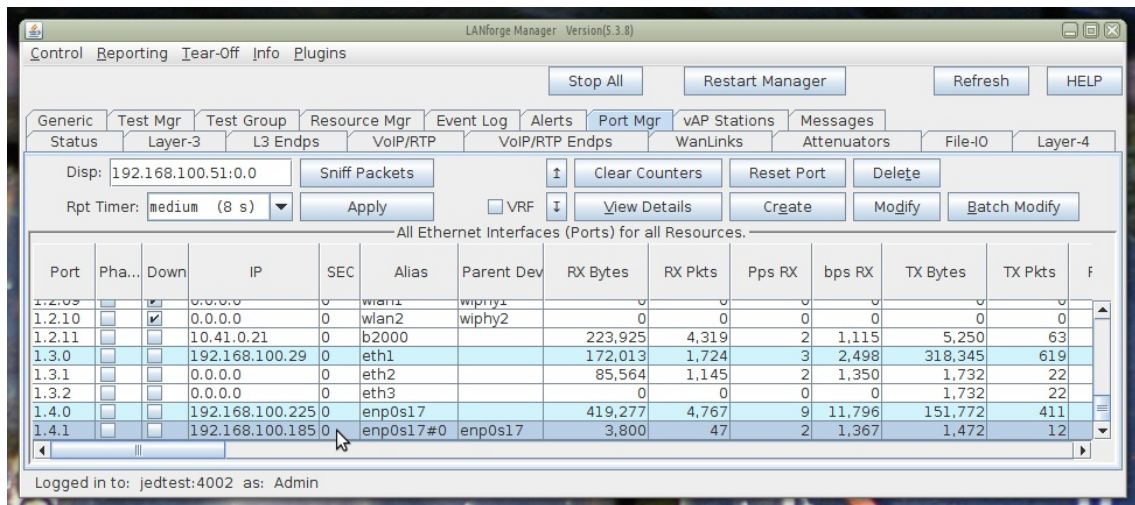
LANforge Manager Version(5.3.8)

Control Reporting Tear-Off Info Plugins

Stop All | Restart Manager | Refresh | HELP

Generic | Test Mgr | Test Group | Resource Mgr | Event Log | Alerts | Port Mgr | vAP Stations | Messages
Status | Layer-3 | L3 Endps | VoIP/RTP | VoIP/RTP Endps | WanLinks | Attenuators | File-IO | Layer-4

Disp: 192.168.100.51:0.0 | Sniff Packets | Clear Counters | Reset Port | Delete
Rpt Timer: medium (8 s) | Apply | VRF | View Details | Create | Modify | Batch Modify

All Ethernet Interfaces (Ports) for all Resources.

| Port | Pha... | Down | IP | SEC | Alias | Parent Dev | RX Bytes | RX Pkts | Pps RX | bps RX | TX Bytes | TX Pkts | F |
|---|---|---|---|---|---|---|---|---|---|---|---|---|---|
| 1.2.09 | | ✔ | 0.0.0.0 | 0 | wlan1 | wiphy1 | 0 | 0 | 0 | 0 | 0 | 0 | |
| 1.2.10 | | ✔ | 0.0.0.0 | 0 | wlan2 | wiphy2 | 0 | 0 | 0 | 0 | 0 | 0 | |
| 1.2.11 | | | 10.41.0.21 | 0 | b2000 | | 223,925 | 4,319 | 2 | 1,115 | 5,250 | 63 | |
| 1.3.0 | | | 192.168.100.29 | 0 | eth1 | | 172,013 | 1,724 | 3 | 2,498 | 318,345 | 619 | |
| 1.3.1 | | | 0.0.0.0 | 0 | eth2 | | 85,564 | 1,145 | 2 | 1,350 | 1,732 | 22 | |
| 1.3.2 | | | 0.0.0.0 | 0 | eth3 | | 0 | 0 | 0 | 0 | 1,732 | 22 | |
| 1.4.0 | | | 192.168.100.225 | 0 | enp0s17 | | 419,277 | 4,767 | 9 | 11,796 | 151,772 | 411 | |
| 1.4.1 | | | 192.168.100.185 | 0 | enp0s17#0 | enp0s17 | 3,800 | 47 | 2 | 1,367 | 1,472 | 12 | |

Logged in to: jedtest:4002 as: Admin